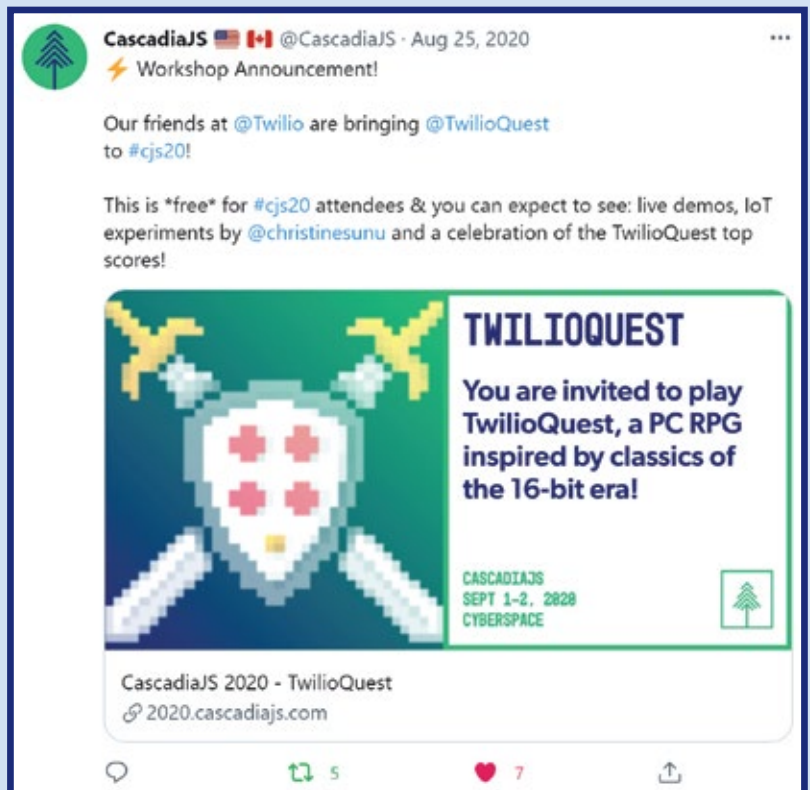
CascadiaJS 🇺🇸 🇨🇦 @CascadiaJS · Aug 25, 2020

⚡ Workshop Announcement!

Our friends at @Twilio are bringing @TwilioQuest to #cjs20!

This is *free* for #cjs20 attendees & you can expect to see: live demos, IoT experiments by @christinesunu and a celebration of the TwilioQuest top scores!

TWILIOQUEST

You are invited to play TwilioQuest, a PC RPG inspired by classics of the 16-bit era!

CASCADIAJS
SEPT 1-2, 2020
CYBERSPACE

CascadiaJS 2020 - TwilioQuest
2020.cascadiajs.com

5

7